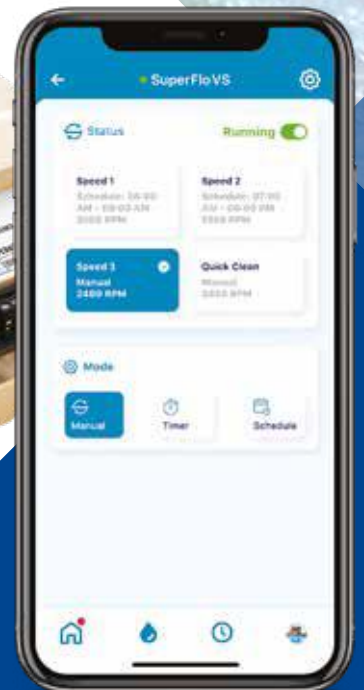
SuperFloVS

Status

Running

Speed 1
Schedule: 04:00 AM - 08:00 AM 3000 RPM

Speed 2
Schedule: 07:00 AM - 08:00 PM 3300 RPM

Speed 3
Manual
2400 RPM

Quick Clean
Manual
3000 RPM

Mode

Manual

Timer

Schedule